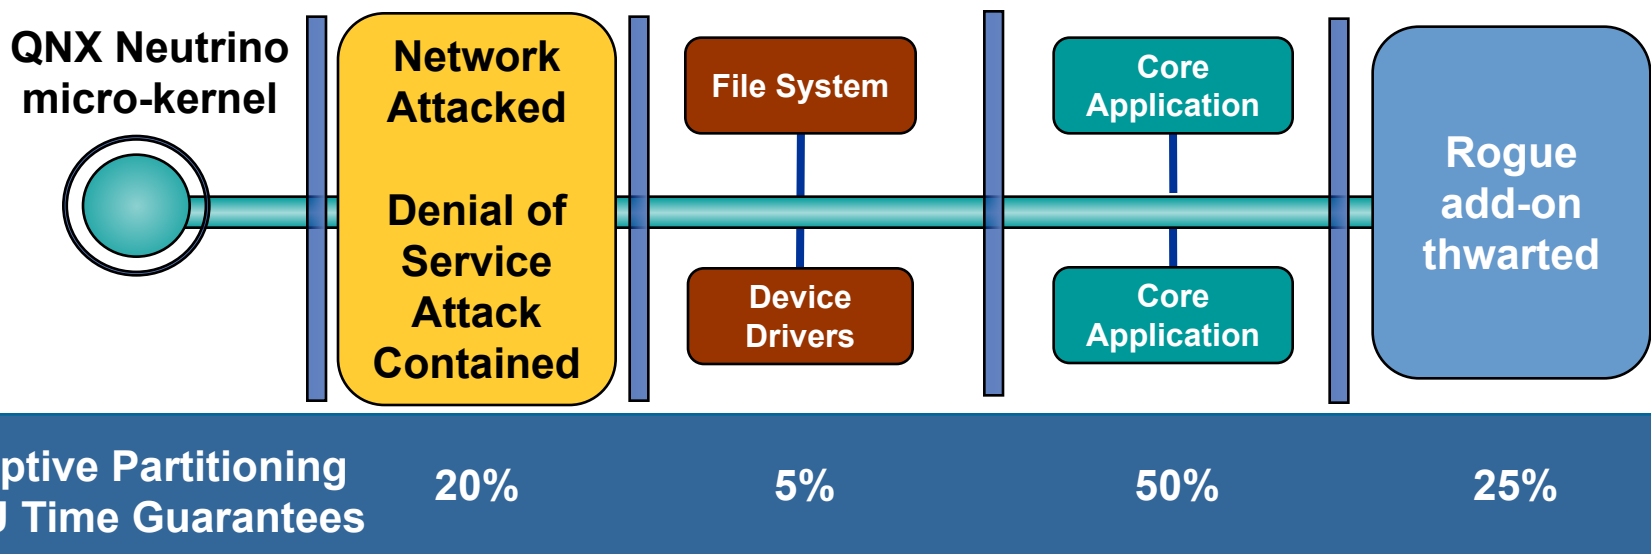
QNX Neutrino micro-kernel

Network Attacked

Denial of Service Attack Contained

File System

Device Drivers

Core Application

Core Application

Rogue add-on thwarted

ptive Partitioning
J Time Guarantees

20%

5%

50%

25%